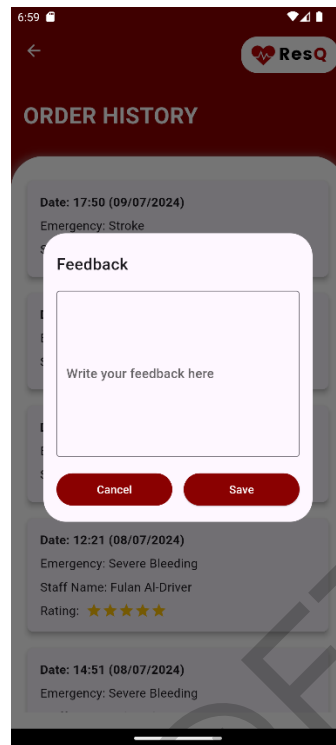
6:59

ResQ

ORDER HISTORY

Date: 17:50 (09/07/2024)
Emergency: Stroke
S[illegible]

Feedback

Write your feedback here

Cancel
Save

Date: 12:21 (08/07/2024)
Emergency: Severe Bleeding
Staff Name: Fulan Al-Driver
Rating:

Date: 14:51 (08/07/2024)
Emergency: Severe Bleeding